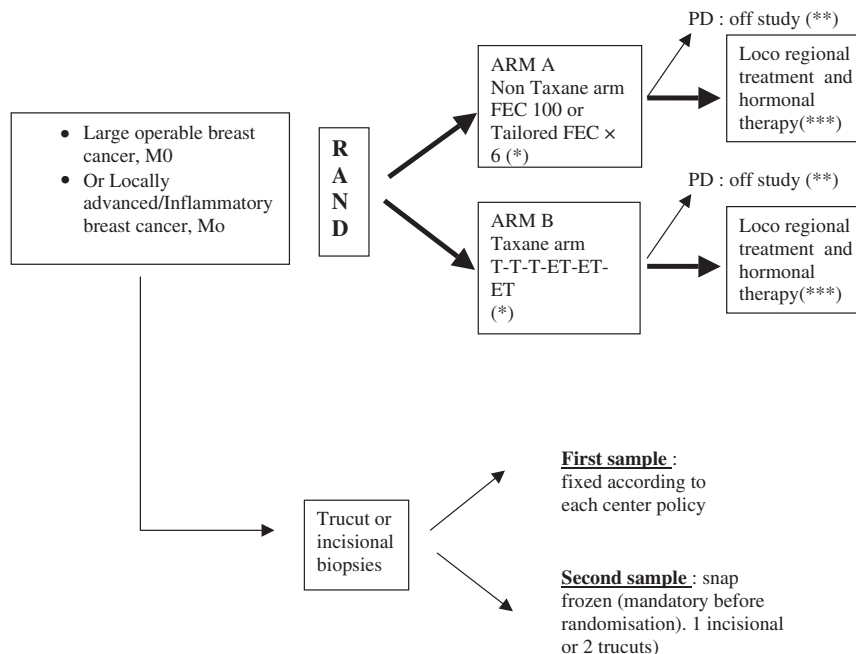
- Large operable breast cancer, M0
- Or Locally advanced/Inflammatory breast cancer, Mo

R
A
N
D

ARM A
Non Taxane arm
FEC 100 or
Tailored FEC × 6 (*)

PD : off study (**)

Loco regional treatment and hormonal therapy(***)

ARM B
Taxane arm
T-T-T-ET-ET-ET
(*)

PD : off study (**)

Loco regional treatment and hormonal therapy(***)

Trucut or incisional biopsies

**First sample** : fixed according to each center policy

**Second sample** : snap frozen (mandatory before randomisation). 1 incisional or 2 trucuts)